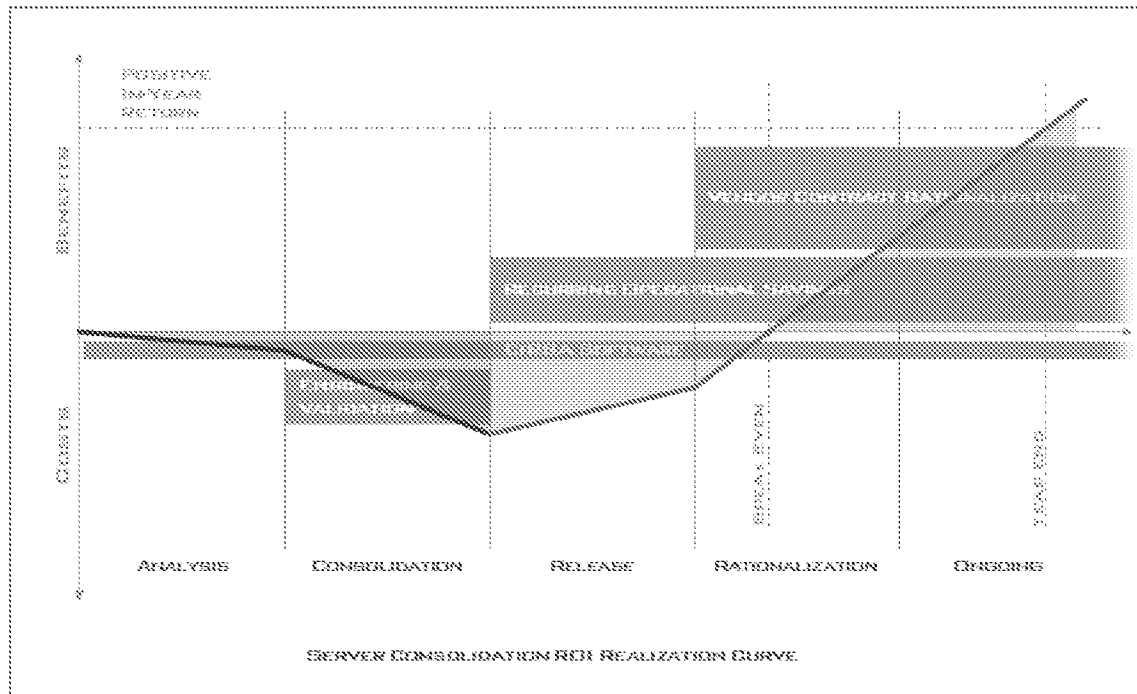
Positive
In-Year
Return

Benefits

Costs

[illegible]

Recurring Operational Savings

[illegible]

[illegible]
Validation

Break Even

Year End

Analysis

Consolidation

Release

Rationalization

Ongoing

Server Consolidation ROI Realization Curve